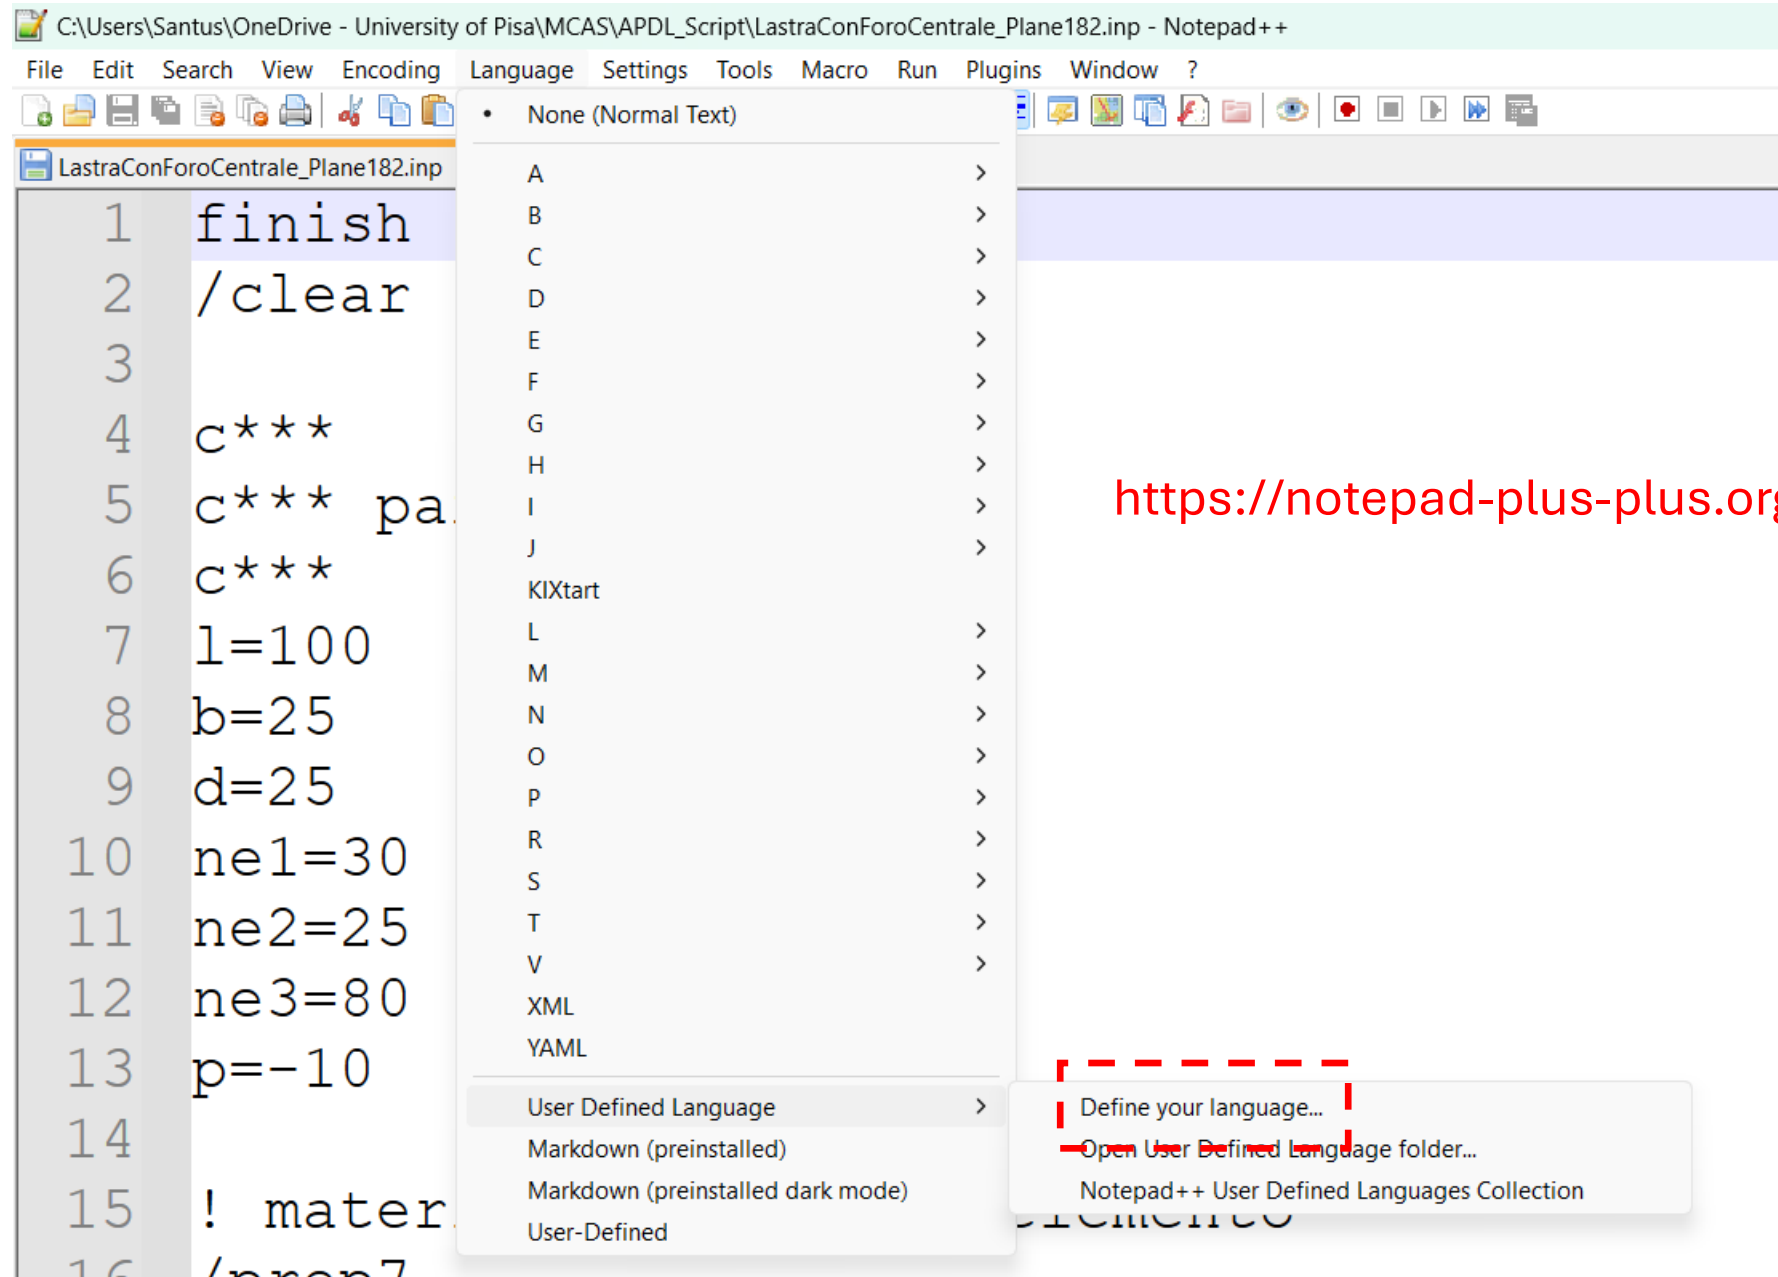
C:\Users\Santus\OneDrive - University of Pisa\MCAS\APDL_Script\LastraConForoCentrale_Plane182.inp - Notepad++

File Edit Search View Encoding Language Settings Tools Macro Run Plugins Window ?

LastraConForoCentrale_Plane182.inp

1 finish
2 /clear
3
4 c***
5 c*** pa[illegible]
6 c***
7 l=100
8 b=25
9 d=25
10 ne1=30
11 ne2=25
12 ne3=80
13 p=-10
14
15 ! mater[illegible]
16 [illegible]

• None (Normal Text)
A
B
C
D
E
F
G
H
I
J
KIXtart
L
M
N
O
P
R
S
T
V
XML
YAML
User Defined Language
Markdown (preinstalled)
Markdown (preinstalled dark mode)
User-Defined

Define your language...
Open User Defined Language folder...
Notepad++ User Defined Languages Collection

https://notepad-plus-plus.or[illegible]